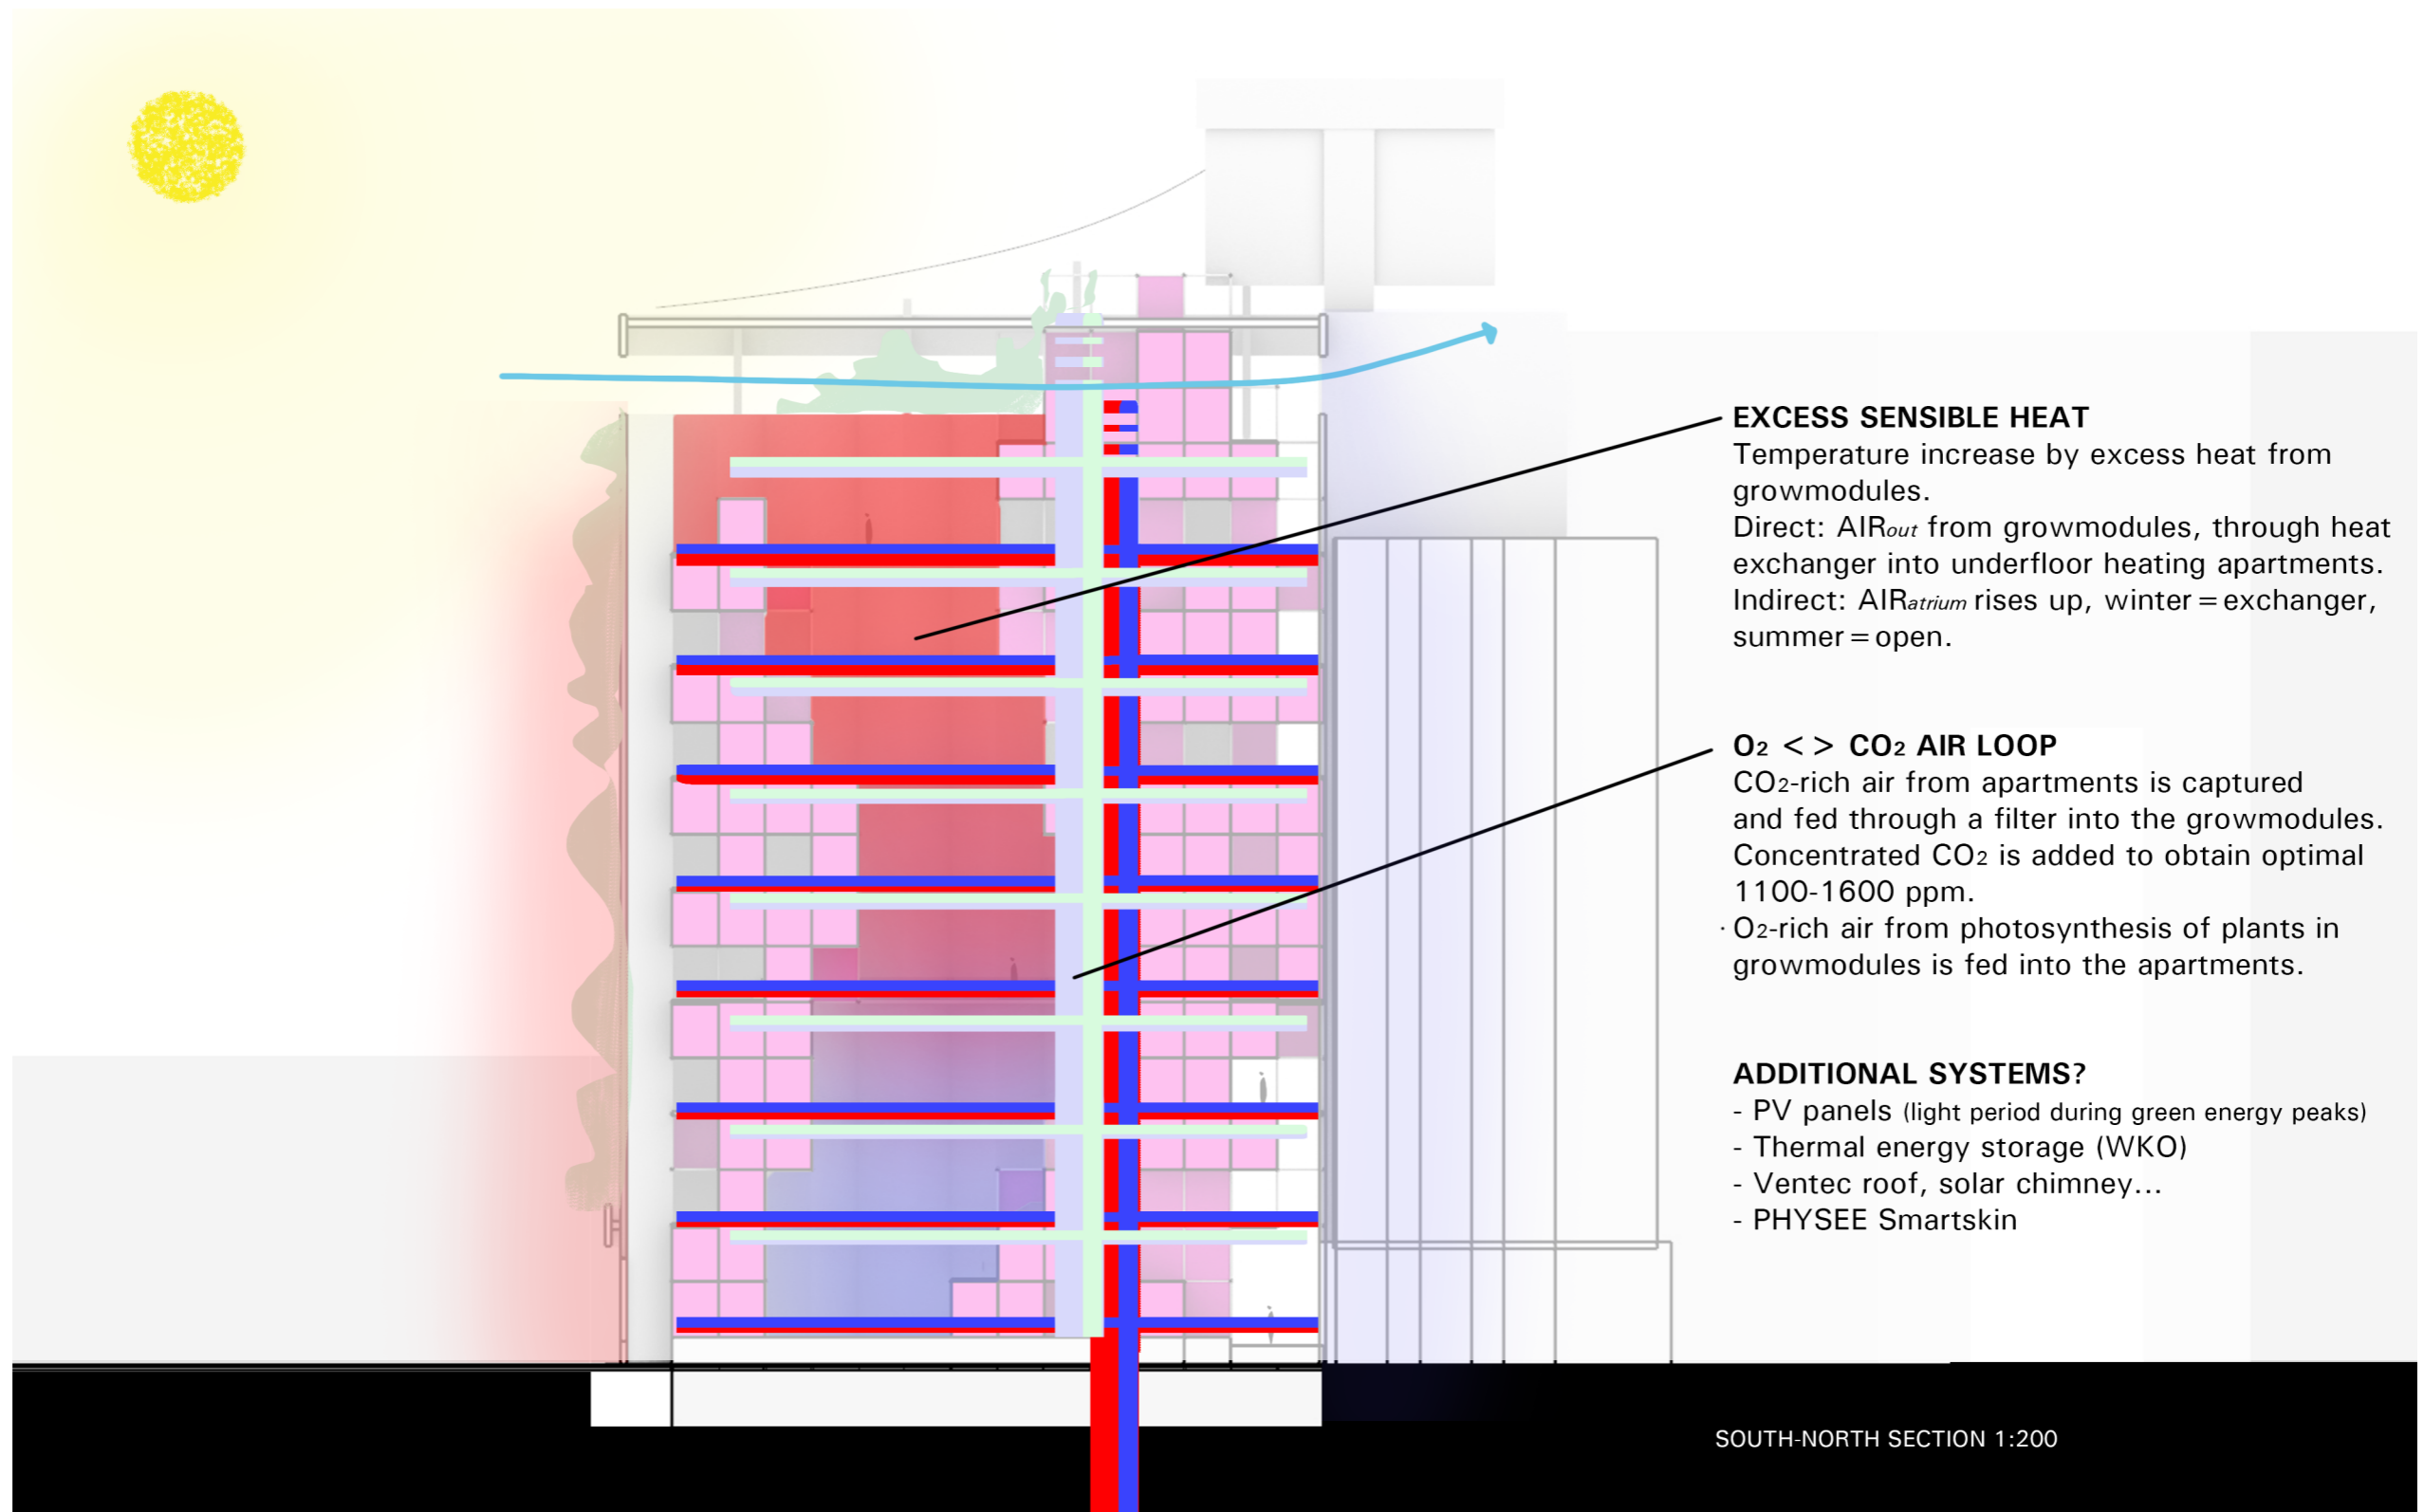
EXCESS SENSIBLE HEAT
Temperature increase by excess heat from growmodules.
Direct: AIR$_{out}$ from growmodules, through heat exchanger into underfloor heating apartments.
Indirect: AIR$_{atrium}$ rises up, winter = exchanger, summer = open.

$O_2$ < > $CO_2$ AIR LOOP
$CO_2$-rich air from apartments is captured and fed through a filter into the growmodules.
Concentrated $CO_2$ is added to obtain optimal 1100-1600 ppm.
· $O_2$-rich air from photosynthesis of plants in growmodules is fed into the apartments.

ADDITIONAL SYSTEMS?
- PV panels (light period during green energy peaks)
- Thermal energy storage (WKO)
- Ventec roof, solar chimney...
- PHYSEE Smartskin

SOUTH-NORTH SECTION 1:200